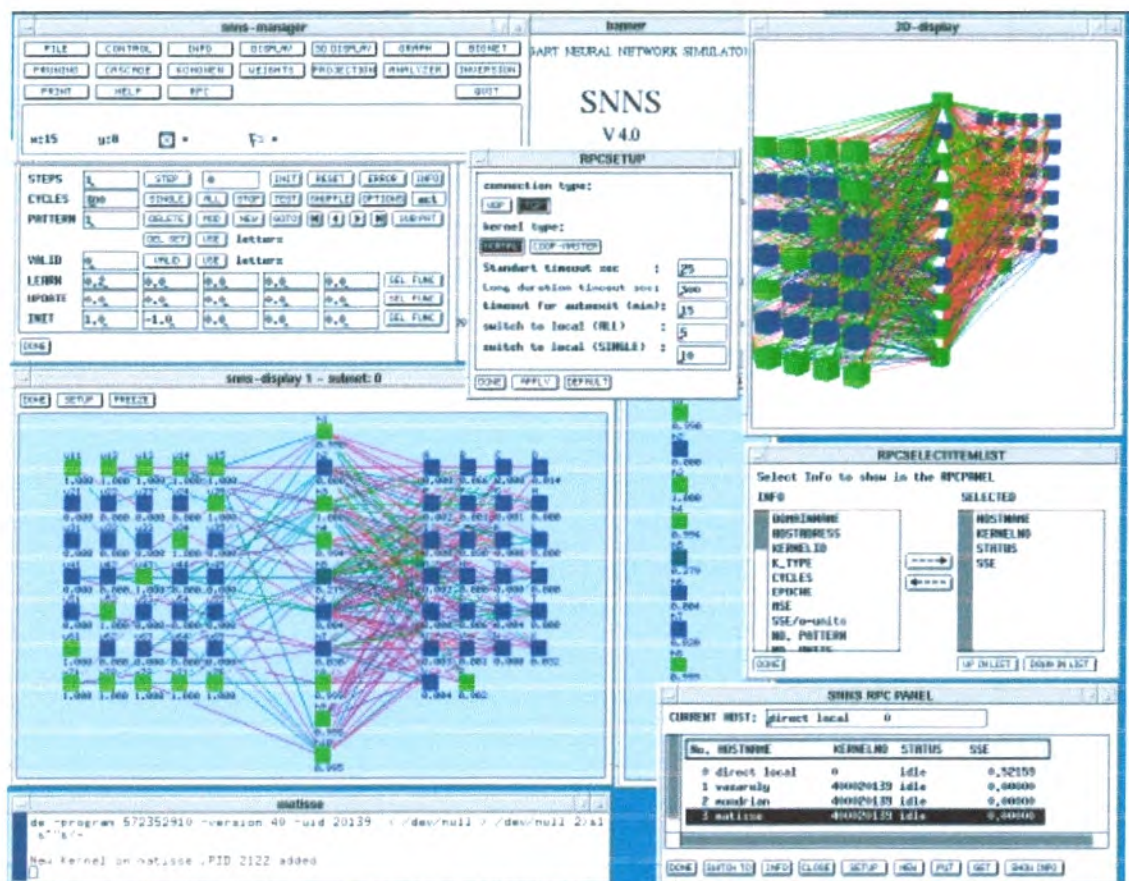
snns-manager

FILE CONTROL INFO DISPLAY 3D DISPLAY GRAPH BIGNET
PRUNING CASCADE KOHONEN WEIGHTS PROJECTION ANALYZER INVERSION
PRINT HELP RPC QUIT

x:15 y:8

banner

GART NEURAL NETWORK SIMULATO

SNNS

V 4.0

3D-display

STEPS 1 STEP 0 INIT RESET ERROR INFO
CYCLES 500 SINGLE ALL STOP TEST SHUFFLE OPTIONS act
PATTERN 1 DELETE MOD NEW GOTO SUB PAT
DEL SET USE letters
VALID 0 VALID USE letters
LEARN 0.2 0.0 0.0 0.0 0.0 SEL FUNC
UPDATE 0.0 0.0 0.0 0.0 0.0 SEL FUNC
INIT 1.0 -1.0 0.0 0.0 0.0 SEL FUNC
DONE

RPCSETUP

connection type:
UDP TCP
kernel type:
NORMAL COOP-MASTER
Standart timeout sec : 25
Long duration timeout sec: 300
timeout for autoexit (min): 15
switch to local (ALL) : 5
switch to local (SINGLE) : 10
DONE APPLY DEFAULT

snns-display 1 - subnet: 0

DONE SETUP FREEZE

RPCSELECTITEMLIST

Select Info to show in the RPCPANEL
INFO
DOMAINNAME
HOSTADRESS
KERNELID
K_TYPE
CYCLES
EPOCHE
MSE
SSE/o-units
NO. PATTERN

SELECTED
HOSTNAME
KERNELNO
STATUS
SSE

DONE UP IN LIST DOWN IN LIST

SNNS RPC PANEL

CURRENT HOST: direct local 0

| No. HOSTNAME | KERNELNO | STATUS | SSE |
|---|---|---|---|
| 0 direct local | 0 | idle | 0.52159 |
| 1 vasarely | 400020139 | idle | 0.00000 |
| 2 mondrian | 400020139 | idle | 0.00000 |
| 3 matisse | 400020139 | idle | 0.00000 |

DONE SWITCH TO INFO CLOSE SETUP NEW PUT GET SHOW INFO

matisse

de -program 572352910 -version 40 -uid 20139 < /dev/null > /dev/null 2>&1

New Kernel on matisse ,PID 2122 added